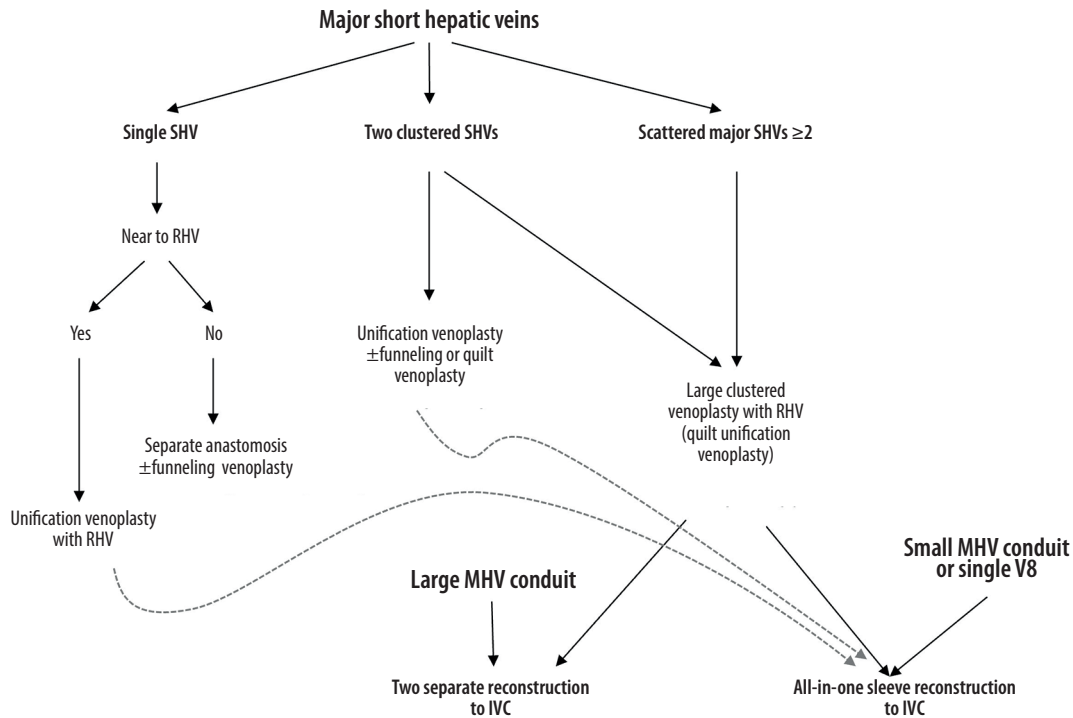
Major short hepatic veins

Single SHV

Two clustered SHVs

Scattered major SHVs ≥2

Near to RHV

Yes

No

Unification venoplasty ±funneling or quilt venoplasty

Large clustered venoplasty with RHV (quilt unification venoplasty)

Separate anastomosis ±funneling venoplasty

Unification venoplasty with RHV

Large MHV conduit

Small MHV conduit or single V8

Two separate reconstruction to IVC

All-in-one sleeve reconstruction to IVC